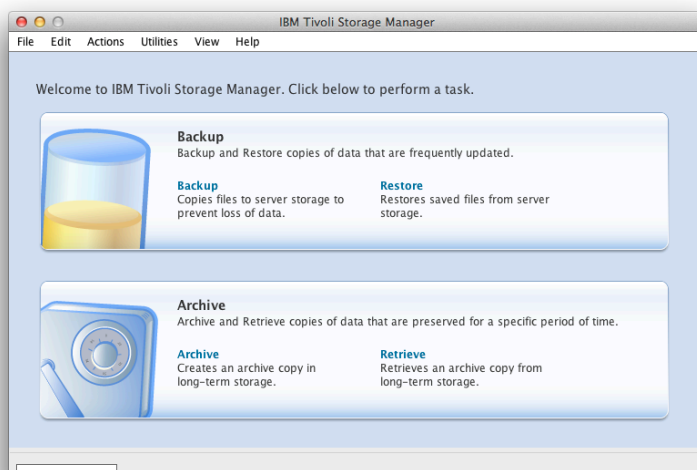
IBM Tivoli Storage Manager

File Edit Actions Utilities View Help

Welcome to IBM Tivoli Storage Manager. Click below to perform a task.

Backup
Backup and Restore copies of data that are frequently updated.

Backup
Copies files to server storage to prevent loss of data.

Restore
Restores saved files from server storage.

Archive
Archive and Retrieve copies of data that are preserved for a specific period of time.

Archive
Creates an archive copy in long-term storage.

Retrieve
Retrieves an archive copy from long-term storage.